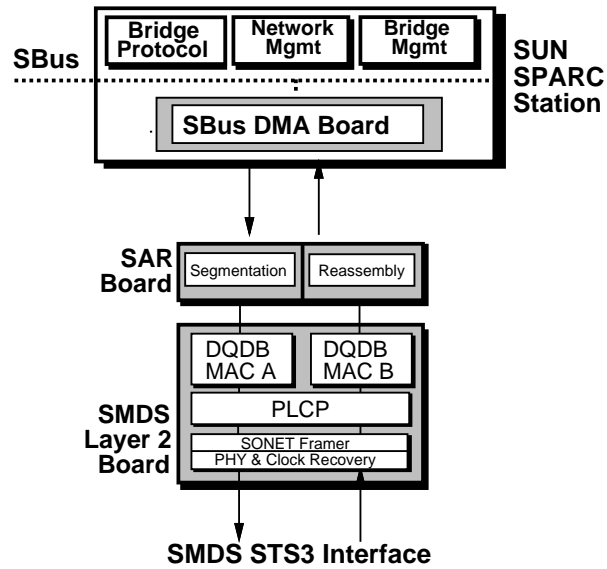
Bridge Protocol

Network Mgmt

Bridge Mgmt

SBus

SUN SPARC Station

SBus DMA Board

SAR Board

Segmentation

Reassembly

DQDB MAC A

DQDB MAC B

SMDS Layer 2 Board

PLCP

SONET Framer

PHY & Clock Recovery

SMDS STS3 Interface